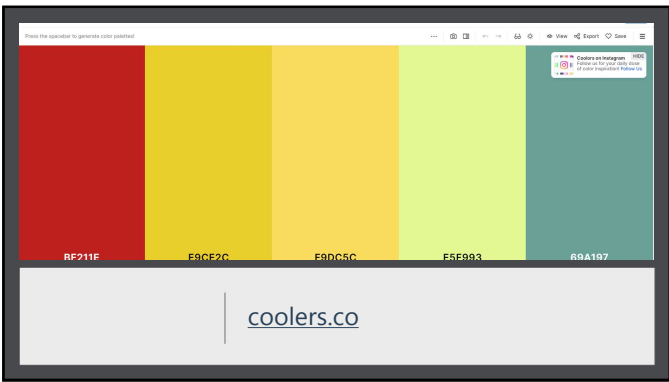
Press the spacebar to generate color palettes!

View Export Save

Coolors on Instagram
HIDE
Follow us for your daily dose of color inspiration! Follow Us

BE211F

E9CE2C

F9DC5C

E5F993

69A197

coolers.co